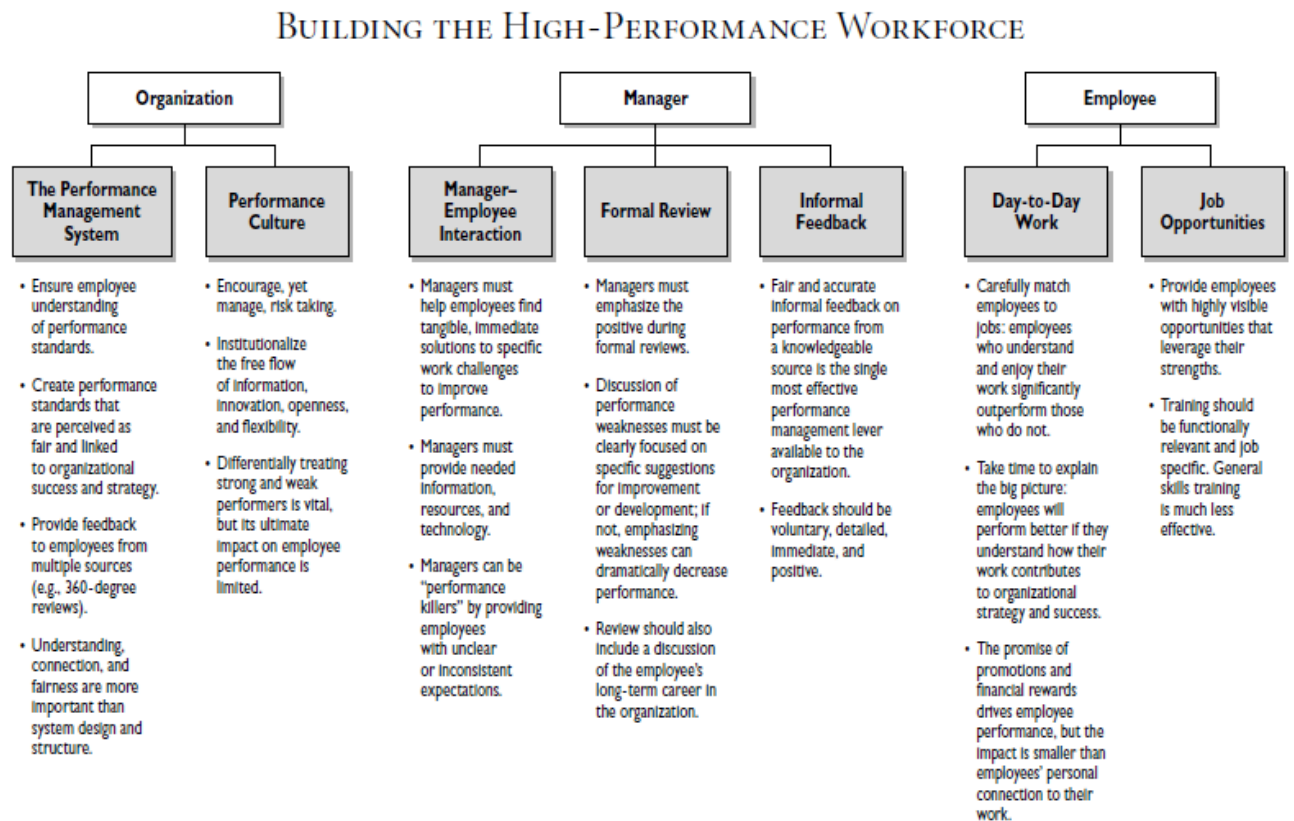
BUILDING THE HIGH-PERFORMANCE WORKFORCE

Organization

The Performance Management System

• Ensure employee understanding of performance standards.

• Create performance standards that are perceived as fair and linked to organizational success and strategy.

• Provide feedback to employees from multiple sources (e.g., 360-degree reviews).

• Understanding, connection, and fairness are more important than system design and structure.

Performance Culture

• Encourage, yet manage, risk taking.

• Institutionalize the free flow of information, innovation, openness, and flexibility.

• Differentially treating strong and weak performers is vital, but its ultimate impact on employee performance is limited.

Manager

Manager–Employee Interaction

• Managers must help employees find tangible, immediate solutions to specific work challenges to improve performance.

• Managers must provide needed information, resources, and technology.

• Managers can be "performance killers" by providing employees with unclear or inconsistent expectations.

Formal Review

• Managers must emphasize the positive during formal reviews.

• Discussion of performance weaknesses must be clearly focused on specific suggestions for improvement or development; if not, emphasizing weaknesses can dramatically decrease performance.

• Review should also include a discussion of the employee's long-term career in the organization.

Informal Feedback

• Fair and accurate informal feedback on performance from a knowledgeable source is the single most effective performance management lever available to the organization.

• Feedback should be voluntary, detailed, immediate, and positive.

Employee

Day-to-Day Work

• Carefully match employees to jobs: employees who understand and enjoy their work significantly outperform those who do not.

• Take time to explain the big picture: employees will perform better if they understand how their work contributes to organizational strategy and success.

• The promise of promotions and financial rewards drives employee performance, but the impact is smaller than employees' personal connection to their work.

Job Opportunities

• Provide employees with highly visible opportunities that leverage their strengths.

• Training should be functionally relevant and job specific. General skills training is much less effective.